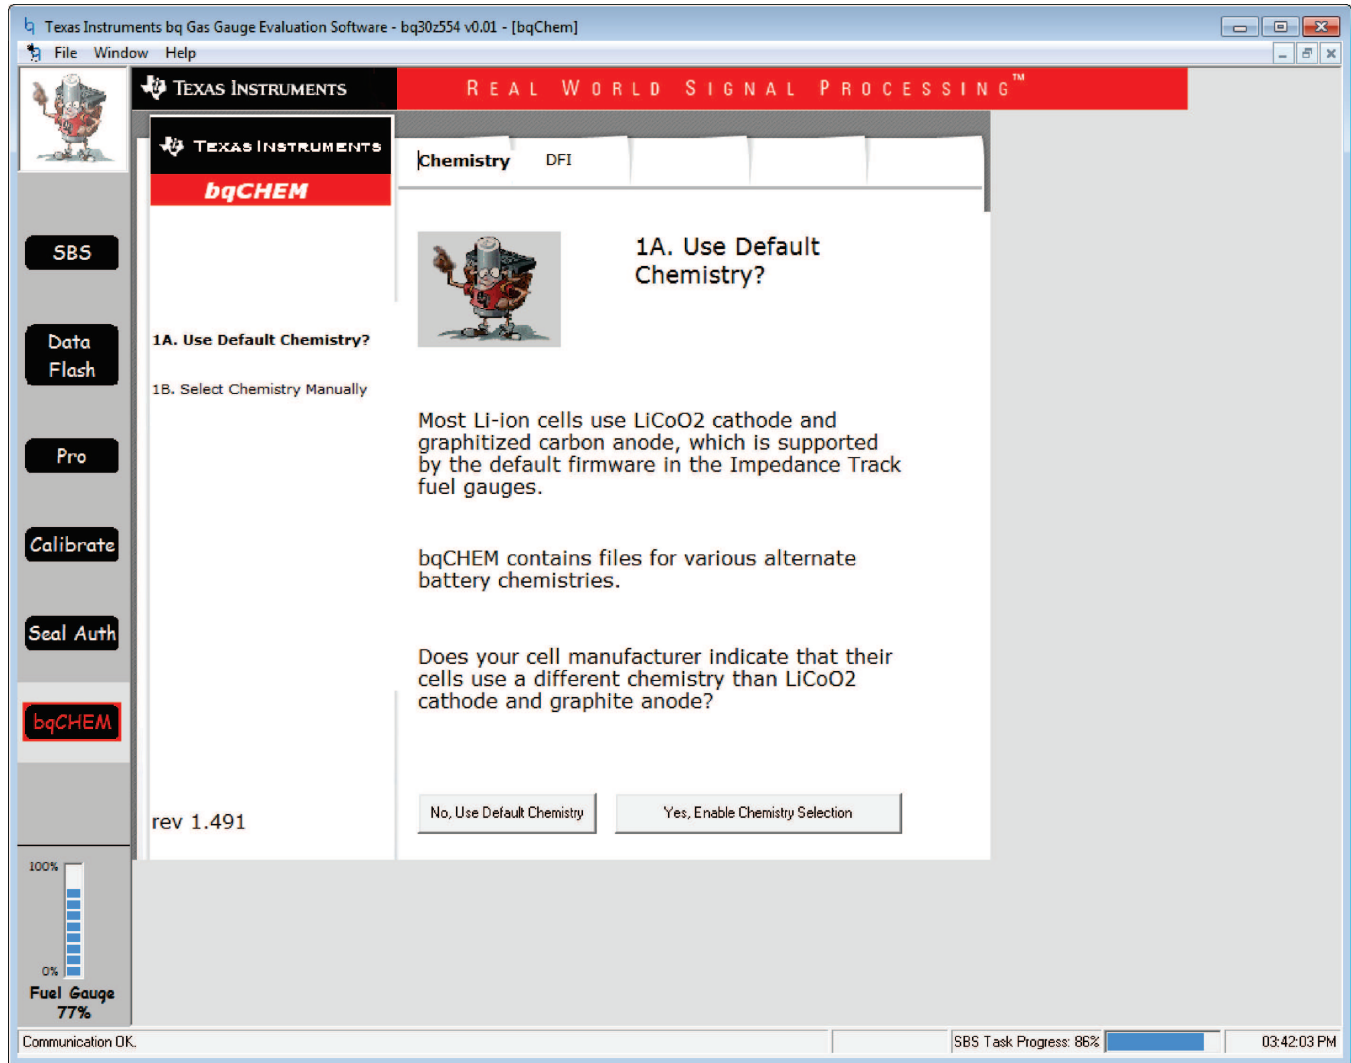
Texas Instruments bq Gas Gauge Evaluation Software - bq30z554 v0.01 - [bqChem]

File Window Help

TEXAS INSTRUMENTS

REAL WORLD SIGNAL PROCESSING™

TEXAS INSTRUMENTS

bqCHEM

Chemistry DFI

SBS

Data Flash

Pro

Calibrate

Seal Auth

bqCHEM

1A. Use Default Chemistry?

1B. Select Chemistry Manually

1A. Use Default Chemistry?

Most Li-ion cells use LiCoO2 cathode and graphitized carbon anode, which is supported by the default firmware in the Impedance Track fuel gauges.

bqCHEM contains files for various alternate battery chemistries.

Does your cell manufacturer indicate that their cells use a different chemistry than LiCoO2 cathode and graphite anode?

rev 1.491

No, Use Default Chemistry

Yes, Enable Chemistry Selection

100%

0%

Fuel Gauge 77%

Communication OK.

SBS Task Progress: 86%

03:42:03 PM